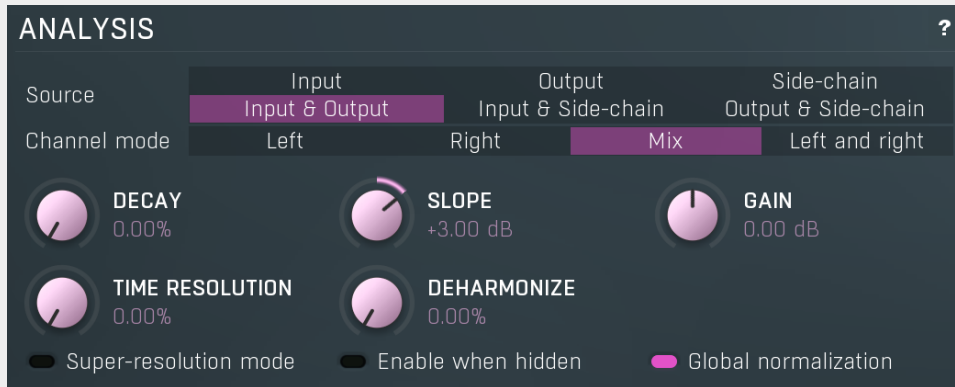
ANALYSIS ?

Source
Input | Output | Side-chain
Input & Output | Input & Side-chain | Output & Side-chain

Channel mode
Left | Right | Mix | Left and right

DECAY
0.00%

SLOPE
+3.00 dB

GAIN
0.00 dB

TIME RESOLUTION
0.00%

DEHARMONIZE
0.00%

Super-resolution mode
Enable when hidden
Global normalization